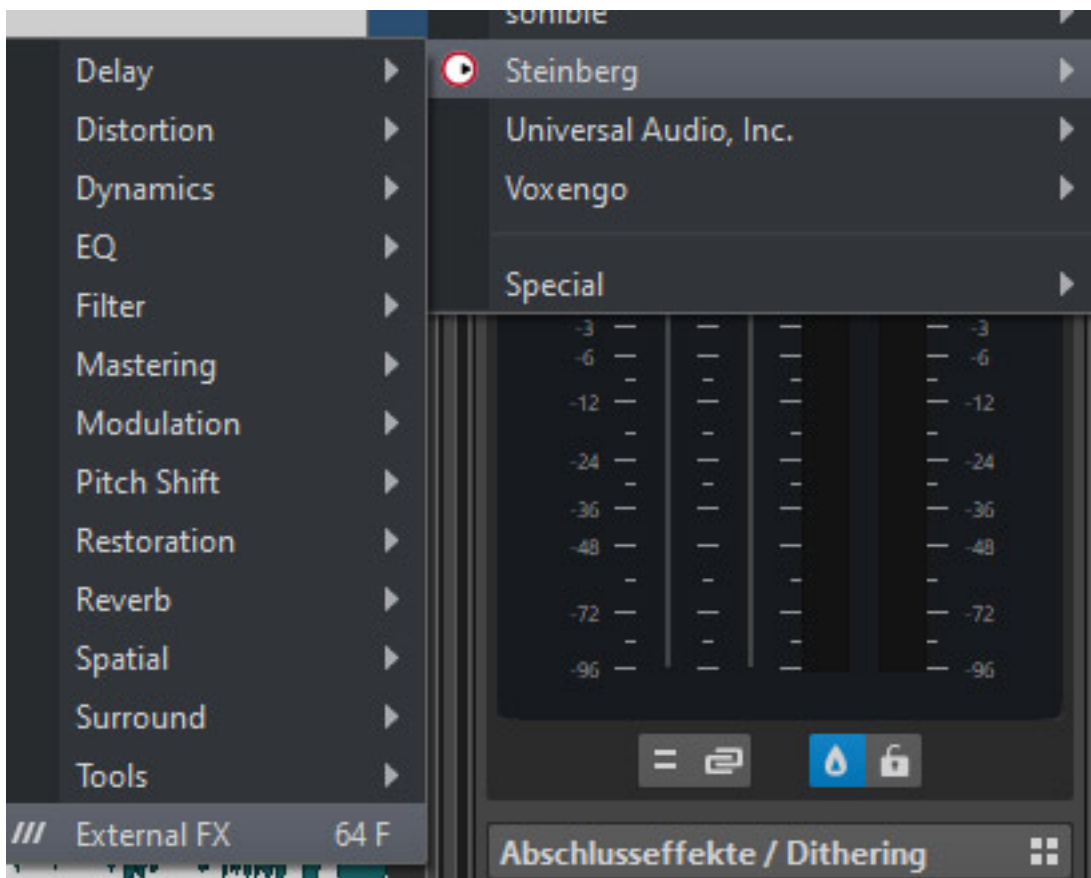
Delay
Distortion
Dynamics
EQ
Filter
Mastering
Modulation
Pitch Shift
Restoration
Reverb
Spatial
Surround
Tools
External FX 64 F

sonible
Steinberg
Universal Audio, Inc.
Voxengo
Special

-3
-6
-12
-24
-36
-48
-72
-96

-3
-6
-12
-24
-36
-48
-72
-96

Abschlusseffekte / Dithering